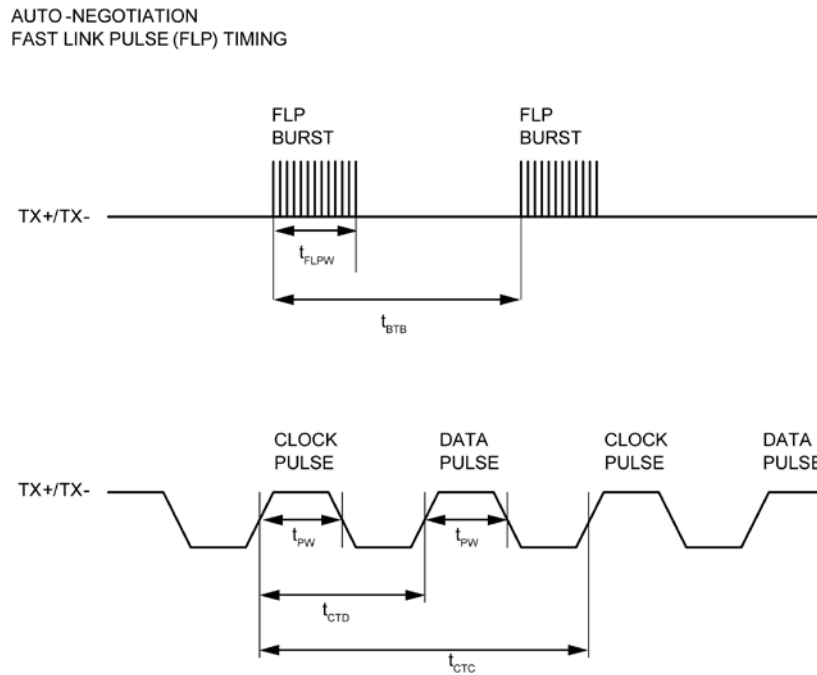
AUTO -NEGOTIATION
FAST LINK PULSE (FLP) TIMING

FLP BURST

FLP BURST

TX+/TX-

$t_{FLPW}$

$t_{BTB}$

CLOCK PULSE

DATA PULSE

CLOCK PULSE

DATA PULSE

TX+/TX-

$t_{PW}$

$t_{PW}$

$t_{CTD}$

$t_{CTC}$